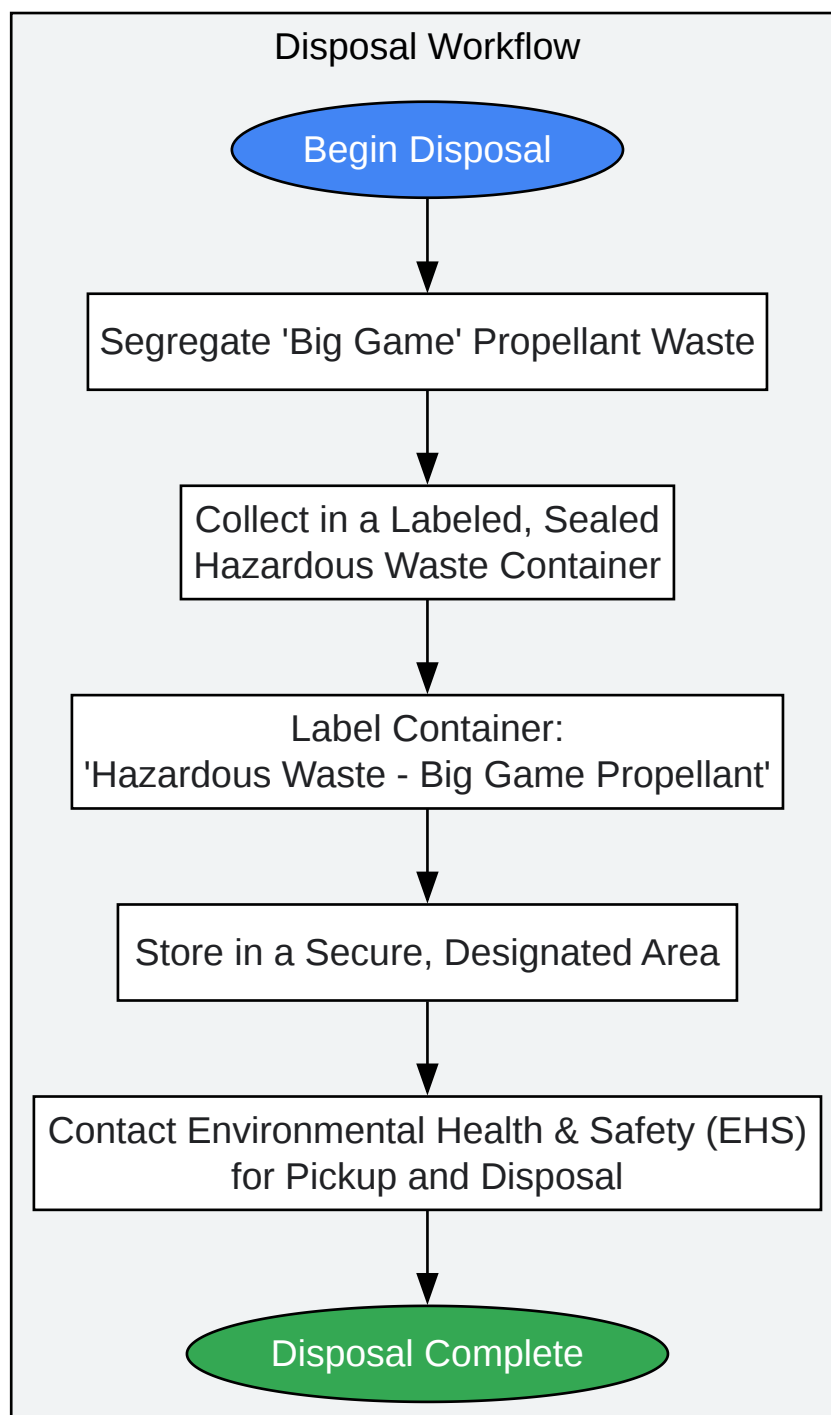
Disposal Workflow

Begin Disposal

Segregate 'Big Game' Propellant Waste

Collect in a Labeled, Sealed Hazardous Waste Container

Label Container:
'Hazardous Waste - Big Game Propellant'

Store in a Secure, Designated Area

Contact Environmental Health & Safety (EHS) for Pickup and Disposal

Disposal Complete